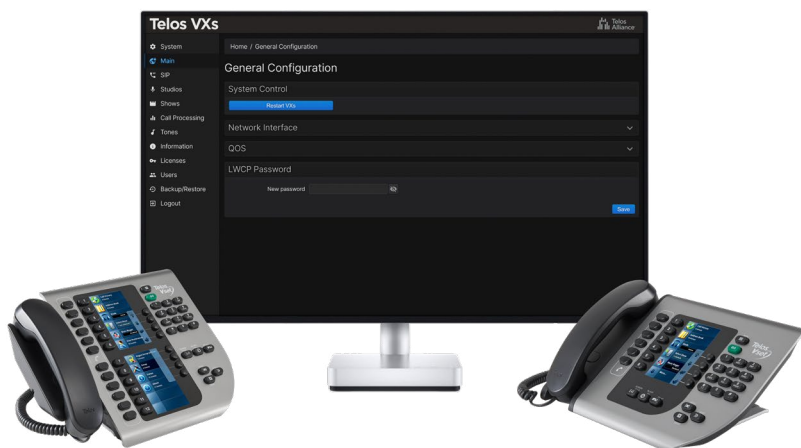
Telos VXs

Telos Alliance

System
Main
SIP
Studios
Shows
Call Processing
Tones
Information
Licenses
Users
Backup/Restore
Logout

Home / General Configuration

General Configuration

System Control

Restart VXs

Network Interface

QOS

LWCP Password

New password

Save